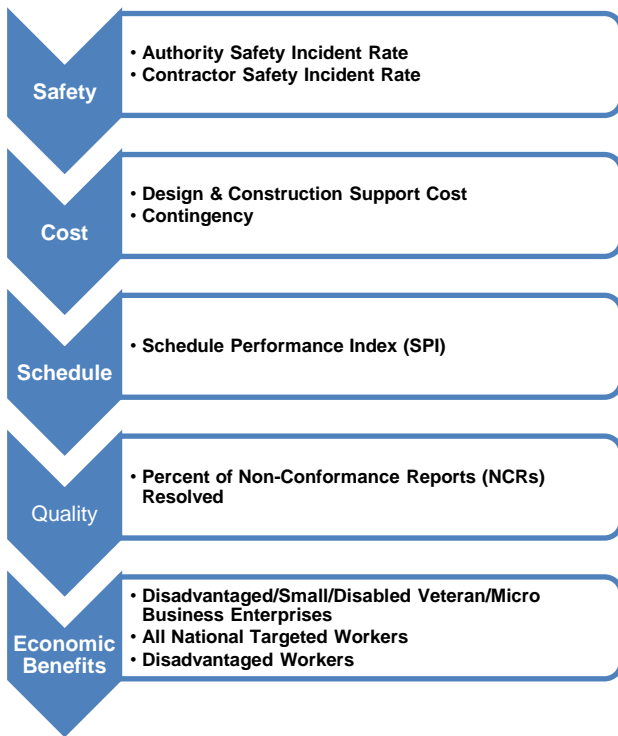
Safety

• Authority Safety Incident Rate
• Contractor Safety Incident Rate

Cost

• Design & Construction Support Cost
• Contingency

Schedule

• Schedule Performance Index (SPI)

Quality

• Percent of Non-Conformance Reports (NCRs) Resolved

Economic Benefits

• Disadvantaged/Small/Disabled Veteran/Micro Business Enterprises
• All National Targeted Workers
• Disadvantaged Workers